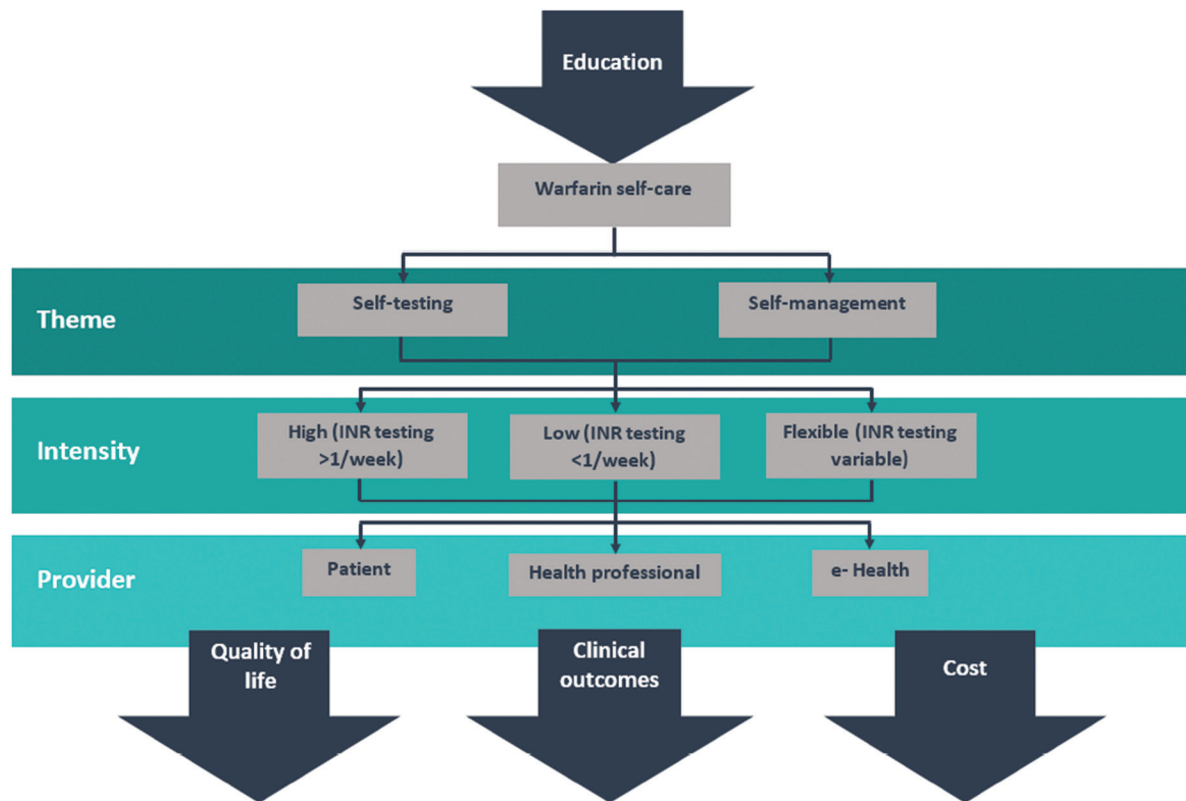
Education

Warfarin self-care

Theme

Self-testing

Self-management

Intensity

High (INR testing >1/week)

Low (INR testing <1/week)

Flexible (INR testing variable)

Provider

Patient

Health professional

e- Health

Quality of life

Clinical outcomes

Cost